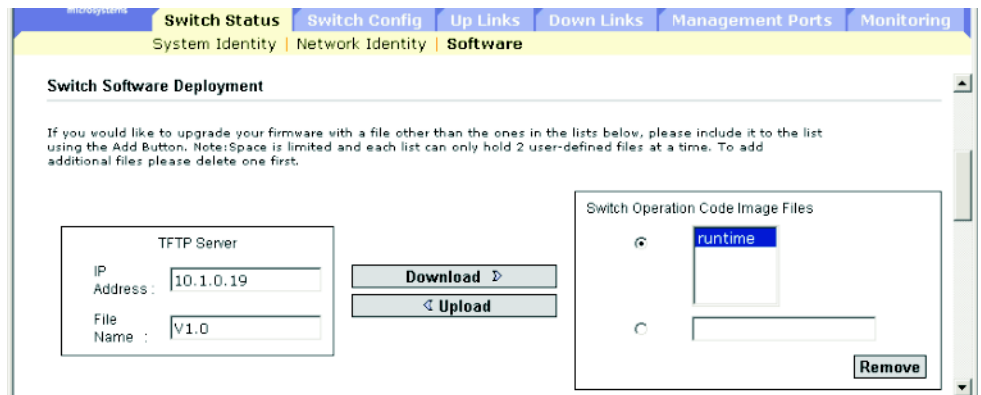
Microsystems

Switch Status | Switch Config | Up Links | Down Links | Management Ports | Monitoring

System Identity | Network Identity | Software

Switch Software Deployment

If you would like to upgrade your firmware with a file other than the ones in the lists below, please include it to the list using the Add Button. Note:Space is limited and each list can only hold 2 user-defined files at a time. To add additional files please delete one first.

TFTP Server

IP Address : 10.1.0.19

File Name : V1.0

Download

Upload

Switch Operation Code Image Files

runtime

Remove